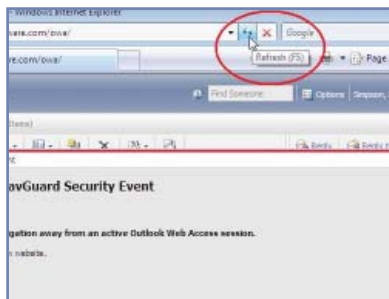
Windows Internet Explorer
are.com/owa/
Google
e.com/owa/
Refresh (F5)
Page
Find Someone
Options
Simpson,
Items)
Reply
Reply t
t
avGuard Security Event
gation away from an active Outlook Web Access session.
website.